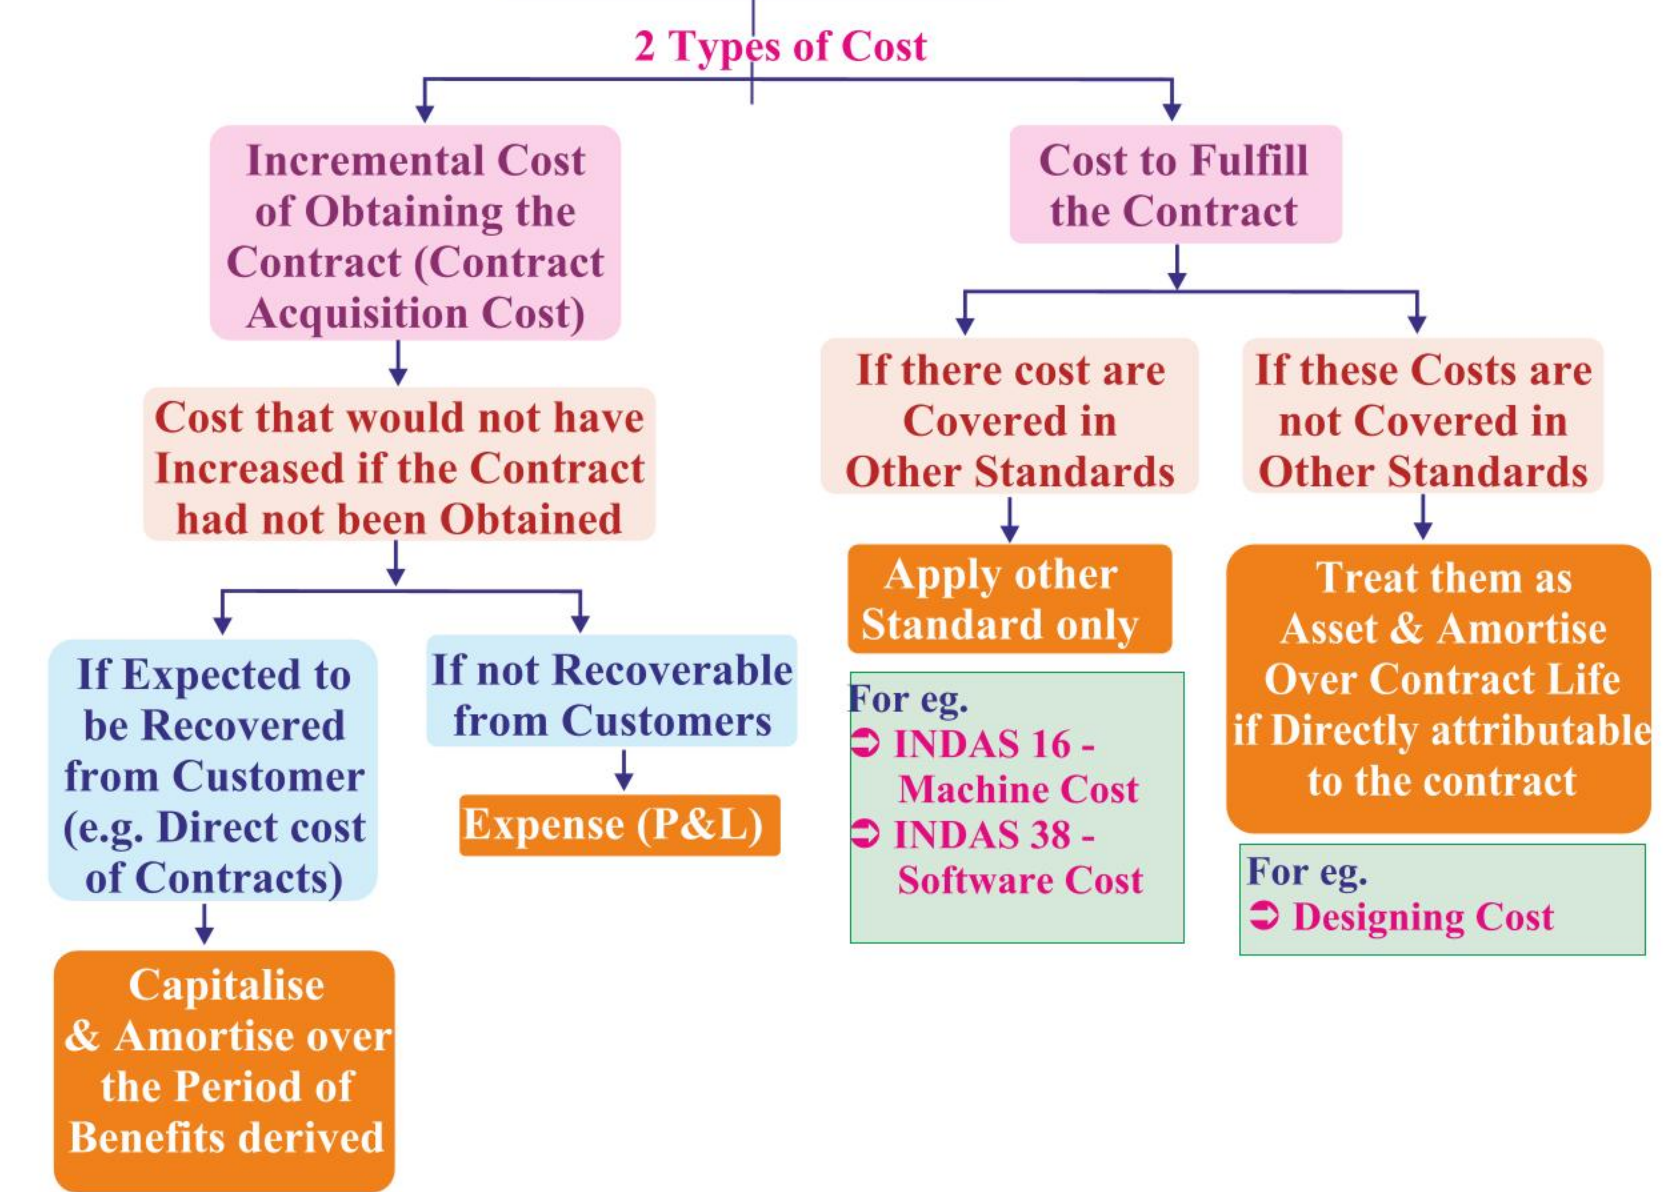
2 Types of Cost

Incremental Cost of Obtaining the Contract (Contract Acquisition Cost)

Cost that would not have Increased if the Contract had not been Obtained

If Expected to be Recovered from Customer (e.g. Direct cost of Contracts)

Capitalise & Amortise over the Period of Benefits derived

If not Recoverable from Customers

Expense (P&L)

Cost to Fulfill the Contract

If there cost are Covered in Other Standards

Apply other Standard only

For eg.
➲ INDAS 16 - Machine Cost
➲ INDAS 38 - Software Cost

If these Costs are not Covered in Other Standards

Treat them as Asset & Amortise Over Contract Life if Directly attributable to the contract

For eg.
➲ Designing Cost